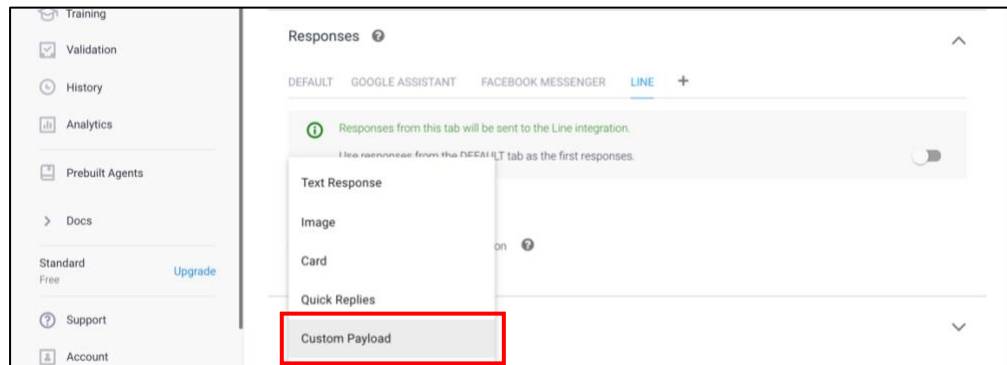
Training

Validation

History

Analytics

Prebuilt Agents

> Docs

Standard
Free

Upgrade

Support

Account

Responses

DEFAULT GOOGLE ASSISTANT FACEBOOK MESSENGER LINE +

Responses from this tab will be sent to the Line integration.

Use responses from the DEFAULT tab as the first responses.

Text Response

Image

Card

Quick Replies

Custom Payload

on